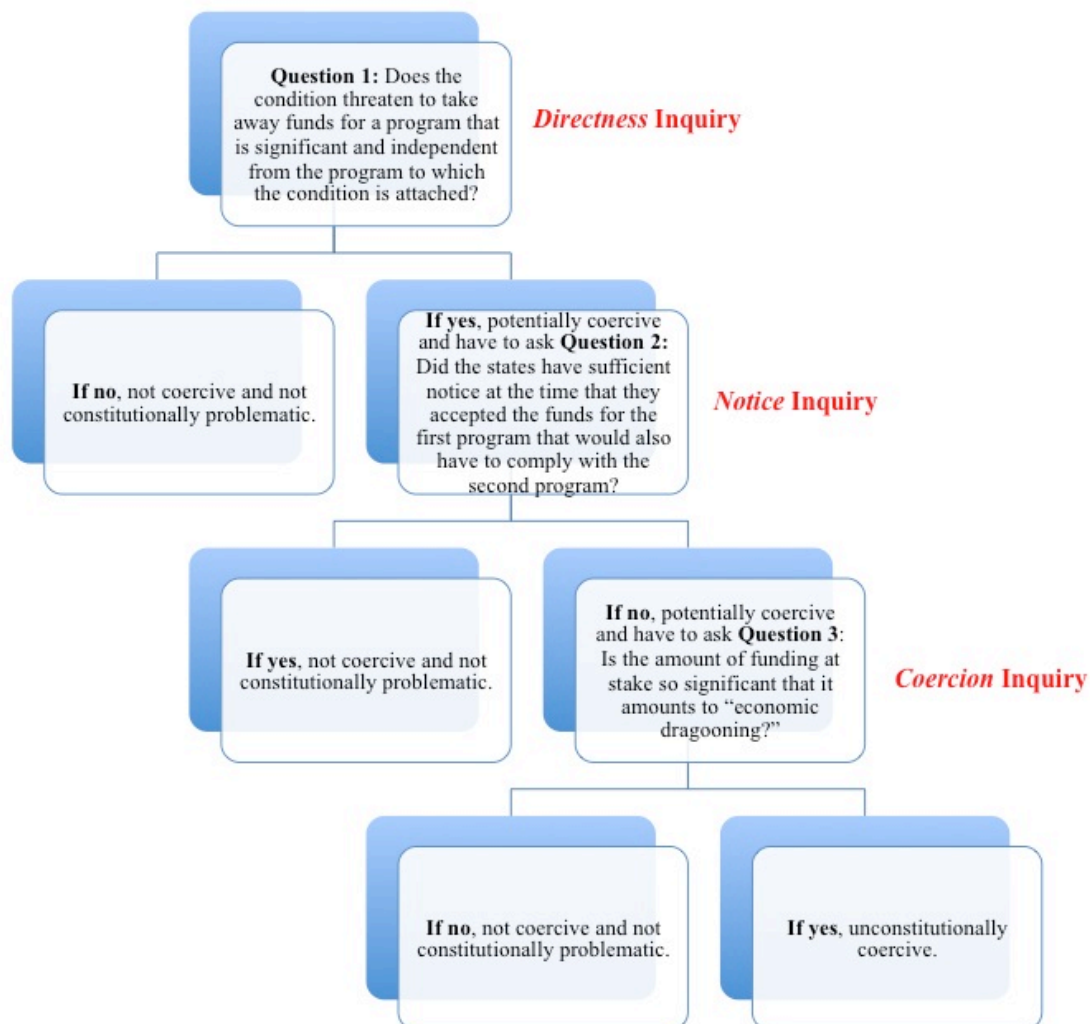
Question 1: Does the condition threaten to take away funds for a program that is significant and independent from the program to which the condition is attached?

Directness Inquiry

If no, not coercive and not constitutionally problematic.

If yes, potentially coercive and have to ask Question 2: Did the states have sufficient notice at the time that they accepted the funds for the first program that would also have to comply with the second program?

Notice Inquiry

If yes, not coercive and not constitutionally problematic.

If no, potentially coercive and have to ask Question 3: Is the amount of funding at stake so significant that it amounts to "economic dragooning?"

Coercion Inquiry

If no, not coercive and not constitutionally problematic.

If yes, unconstitutionally coercive.